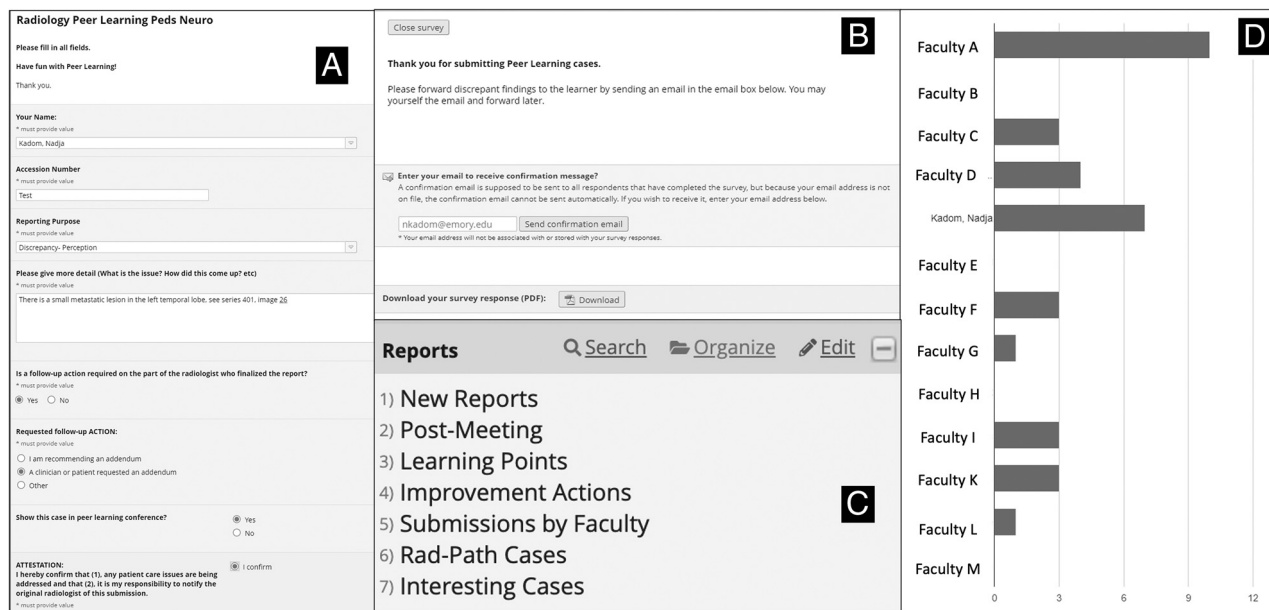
Radiology Peer Learning Peds Neuro

Please fill in all fields.

Have fun with Peer Learning!

Thank you.

A

Your Name:
* must provide value
Kadom, Nadja

Accession Number
* must provide value
Test

Reporting Purpose
* must provide value
Discrepancy- Perception

Please give more detail (What is the issue? How did this come up? etc)
* must provide value
There is a small metastatic lesion in the left temporal lobe, see series 401, image 26

Is a follow-up action required on the part of the radiologist who finalized the report?
* must provide value
Yes No

Requested follow-up ACTION:
* must provide value
I am recommending an addendum
A clinician or patient requested an addendum
Other

Show this case in peer learning conference?
Yes
No

ATTESTATION:
I hereby confirm that (1), any patient care issues are being addressed and that (2), it is my responsibility to notify the original radiologist of this submission.
* must provide value
I confirm

Close survey

B

Thank you for submitting Peer Learning cases.

Please forward discrepant findings to the learner by sending an email in the email box below. You may yourself the email and forward later.

Enter your email to receive confirmation message?
A confirmation email is supposed to be sent to all respondents that have completed the survey, but because your email address is not on file, the confirmation email cannot be sent automatically. If you wish to receive it, enter your email address below.

nkadom@emory.edu Send confirmation email
* Your email address will not be associated with or stored with your survey responses.

Download your survey response (PDF): Download

Reports Search Organize Edit

1) New Reports
2) Post-Meeting
3) Learning Points
4) Improvement Actions
5) Submissions by Faculty
6) Rad-Path Cases
7) Interesting Cases

C

D

Faculty A
Faculty B
Faculty C
Faculty D
Kadom, Nadja
Faculty E
Faculty F
Faculty G
Faculty H
Faculty I
Faculty K
Faculty L
Faculty M

0 3 6 9 12